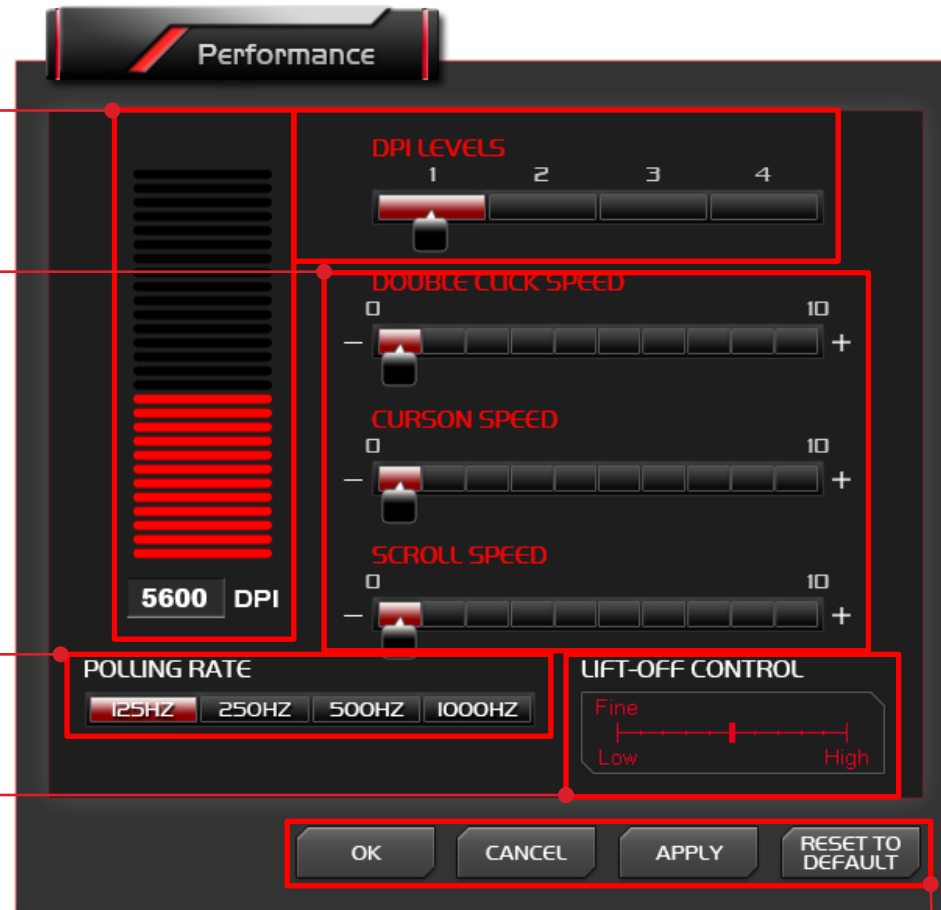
Performance

DPI LEVELS
1 2 3 4

5600 DPI

DOUBLE CLICK SPEED
0 10
– +

CURSON SPEED
0 10
– +

SCROLL SPEED
0 10
– +

POLLING RATE
125HZ 250HZ 500HZ 1000HZ

LIFT-OFF CONTROL
Fine
Low High

OK CANCEL APPLY RESET TO DEFAULT